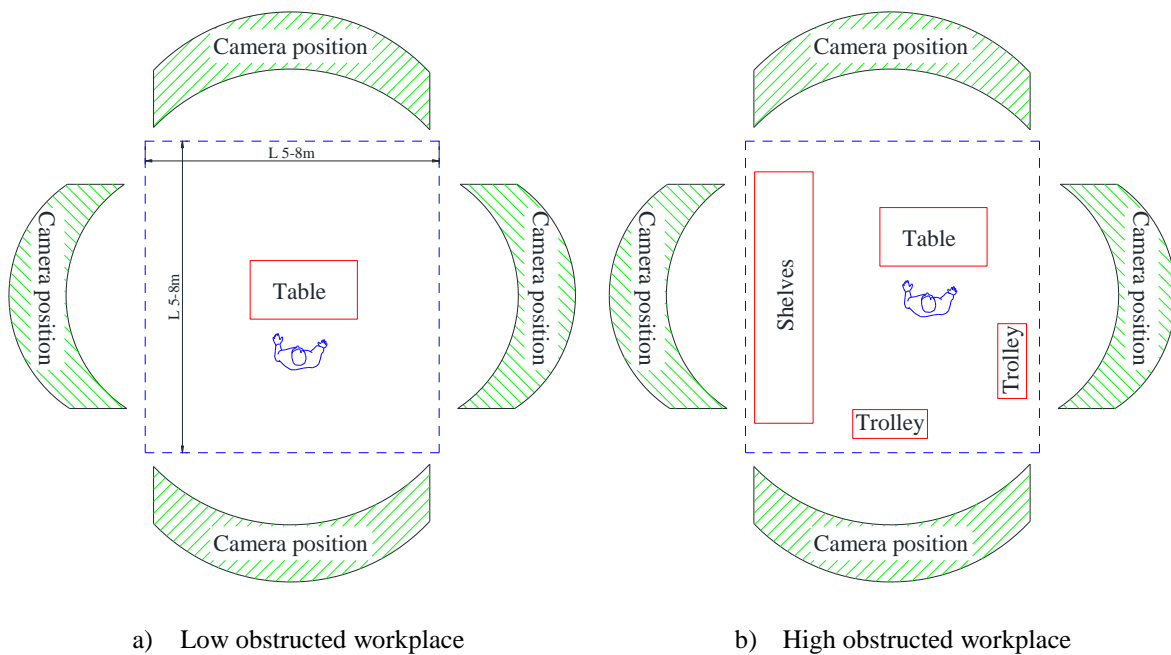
Camera position

L 5-8m

Camera position

L 5-8m

Table

Camera position

Camera position

a) Low obstructed workplace

Camera position

Camera position

Shelves

Table

Trolley

Trolley

Camera position

Camera position

b) High obstructed workplace